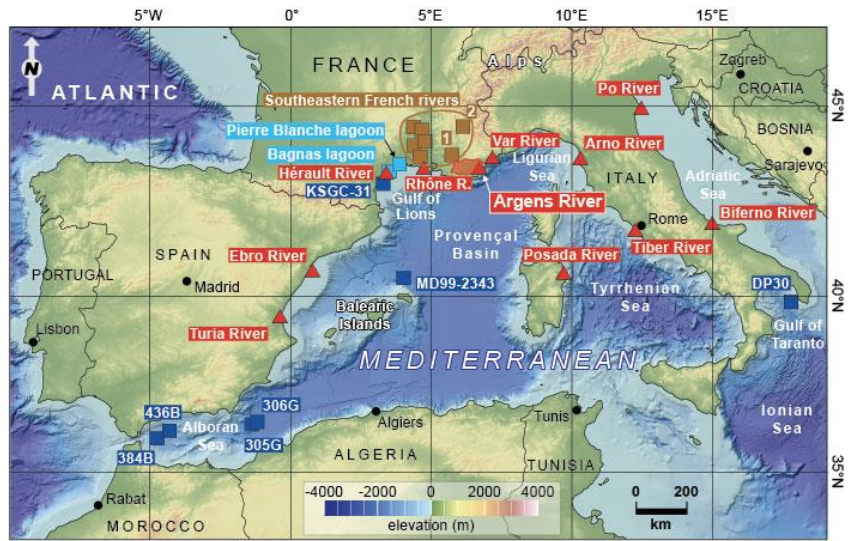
5°W
0°
5°E
10°E
15°E
N
ATLANTIC
FRANCE
Alps
Zagreb
CROATIA
Southeastern French rivers
2
1
Po River
45°N
BOSNIA
Pierre Blanche lagoon
Bagnas lagoon
Hérault River
KSGC-31
Var River
Arno River
Ligurian Sea
Sarajevo
Rhône R.
Gulf of Lions
Argens River
ITALY
Adriatic Sea
Rome
Biferno River
Provençal Basin
SPAIN
Ebro River
Posada River
Tiber River
PORTUGAL
Madrid
MD99-2343
Tyrrhenian Sea
DP30
40°N
Lisbon
Turia River
Balearic Islands
Gulf of Taranto
MEDITERRANEAN
436B
306G
Alboran Sea
Algiers
Tunis
Ionian Sea
384B
305G
ALGERIA
TUNISIA
35°N
Rabat
MOROCCO
-4000
-2000
0
2000
4000
elevation (m)
0
200
km